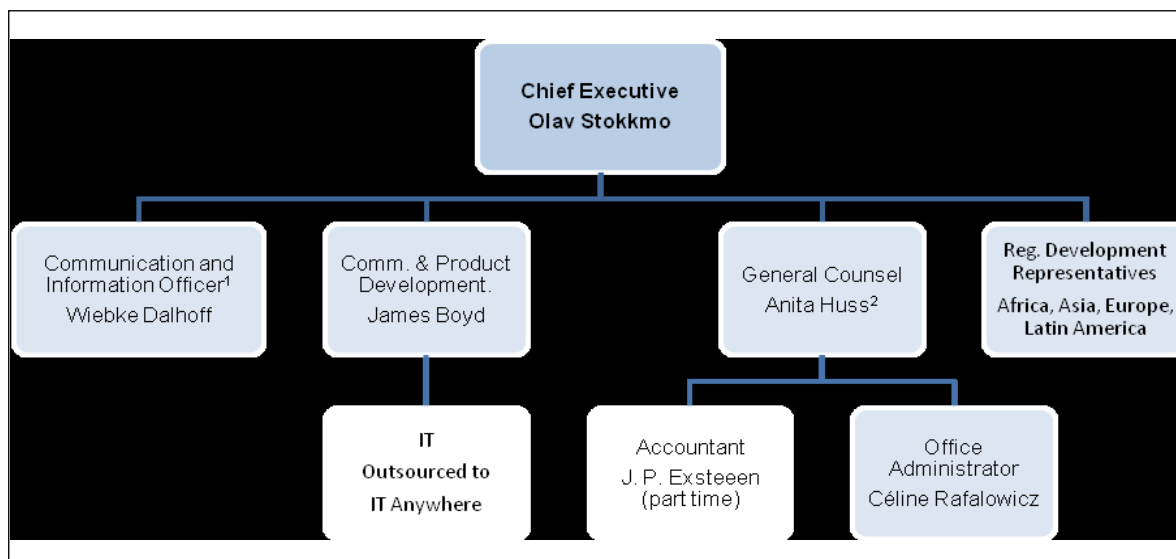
Chief Executive
Olav Stokkmo

Communication and Information Officer$^1$
Wiebke Dalhoff

Comm. & Product Development.
James Boyd

General Counsel
Anita Huss$^2$

Reg. Development Representatives
Africa, Asia, Europe, Latin America

IT
Outsourced to
IT Anywhere

Accountant
J. P. Exsteeen
(part time)

Office Administrator
Céline Rafalowicz